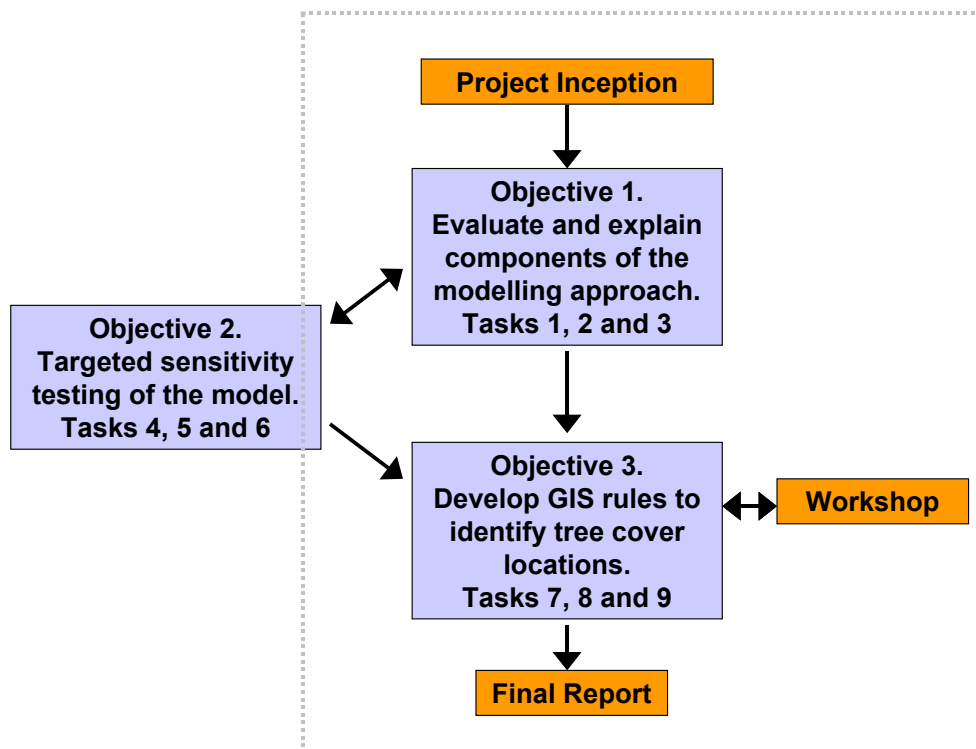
Project Inception

Objective 1.
Evaluate and explain components of the modelling approach.
Tasks 1, 2 and 3

Objective 2.
Targeted sensitivity testing of the model.
Tasks 4, 5 and 6

Objective 3.
Develop GIS rules to identify tree cover locations.
Tasks 7, 8 and 9

Workshop

Final Report